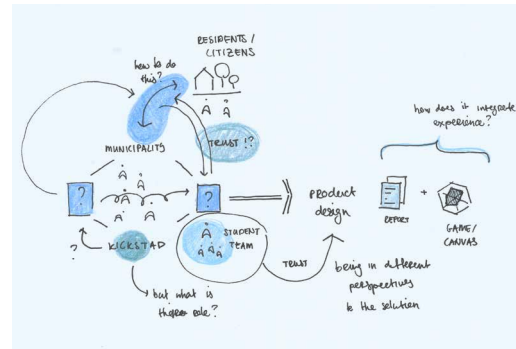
RESIDENTS / CITIZENS

how to do this?

TRUST !?

MUNICIPALITY

?

?

?

KICKSTAD

STUDENT TEAM

PRODUCT design

TRUST

but what is theeir role?

bring in different perspectives to the solution

how does it integrate experience?

REPORT

+

GAME / CANVAS